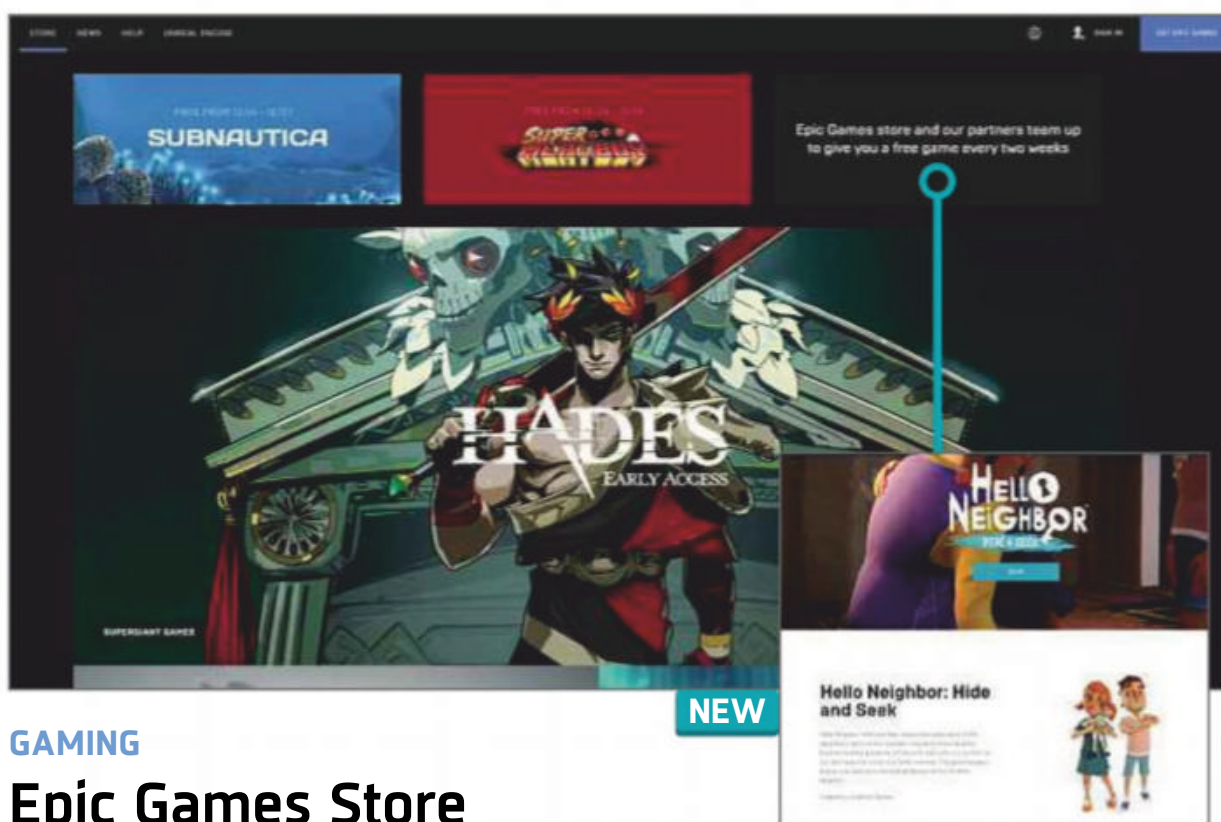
STORE NEWS HELP UNREAL ENGINE

SIGN IN GET EPIC GAMES

FREE FROM 12/14 - 12/27

SUBNAUTICA

FREE FROM 12/28 - 1/10

SUPER MEAT BOY

Epic Games store and our partners team up to give you a free game every two weeks

HADES

EARLY ACCESS

SUPERGIANT GAMES

HELLO NEIGHBOR

HIDE & SEEK

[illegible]

Hello Neighbor: Hide and Seek

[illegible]

NEW

GAMING

Epic Games Store